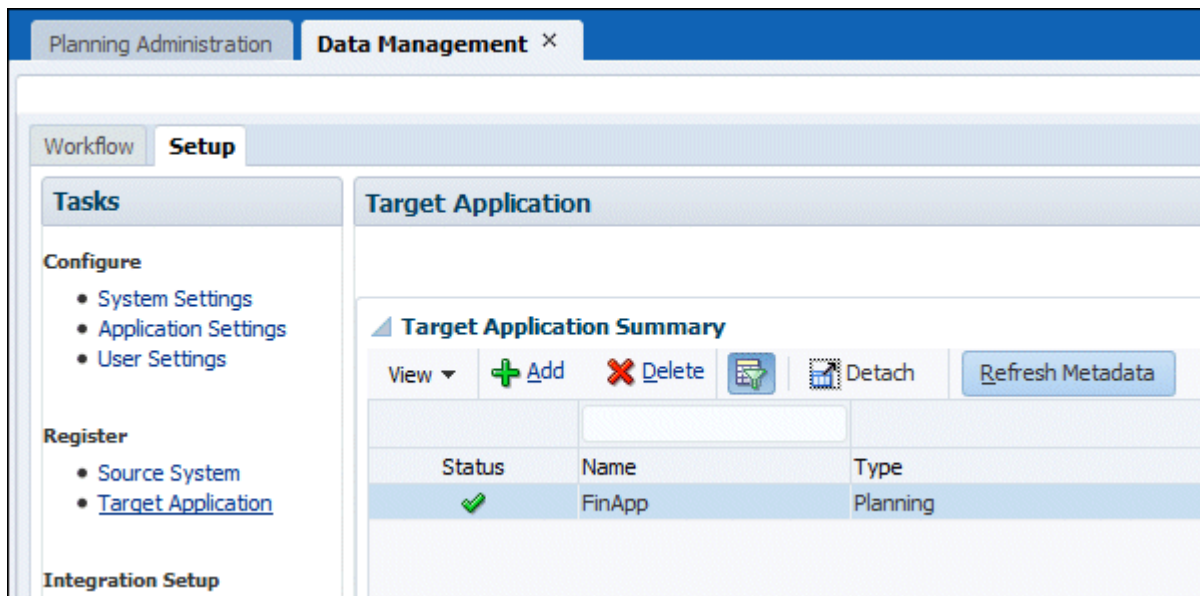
Planning Administration | Data Management ×

Workflow | Setup

Tasks

Configure

- System Settings
- Application Settings
- User Settings

Register

- Source System
- Target Application

Integration Setup

Target Application

Target Application Summary

View ▾ Add Delete Detach Refresh Metadata

| Status | Name | Type |
|---|---|---|
| ✔ | FinApp | Planning |